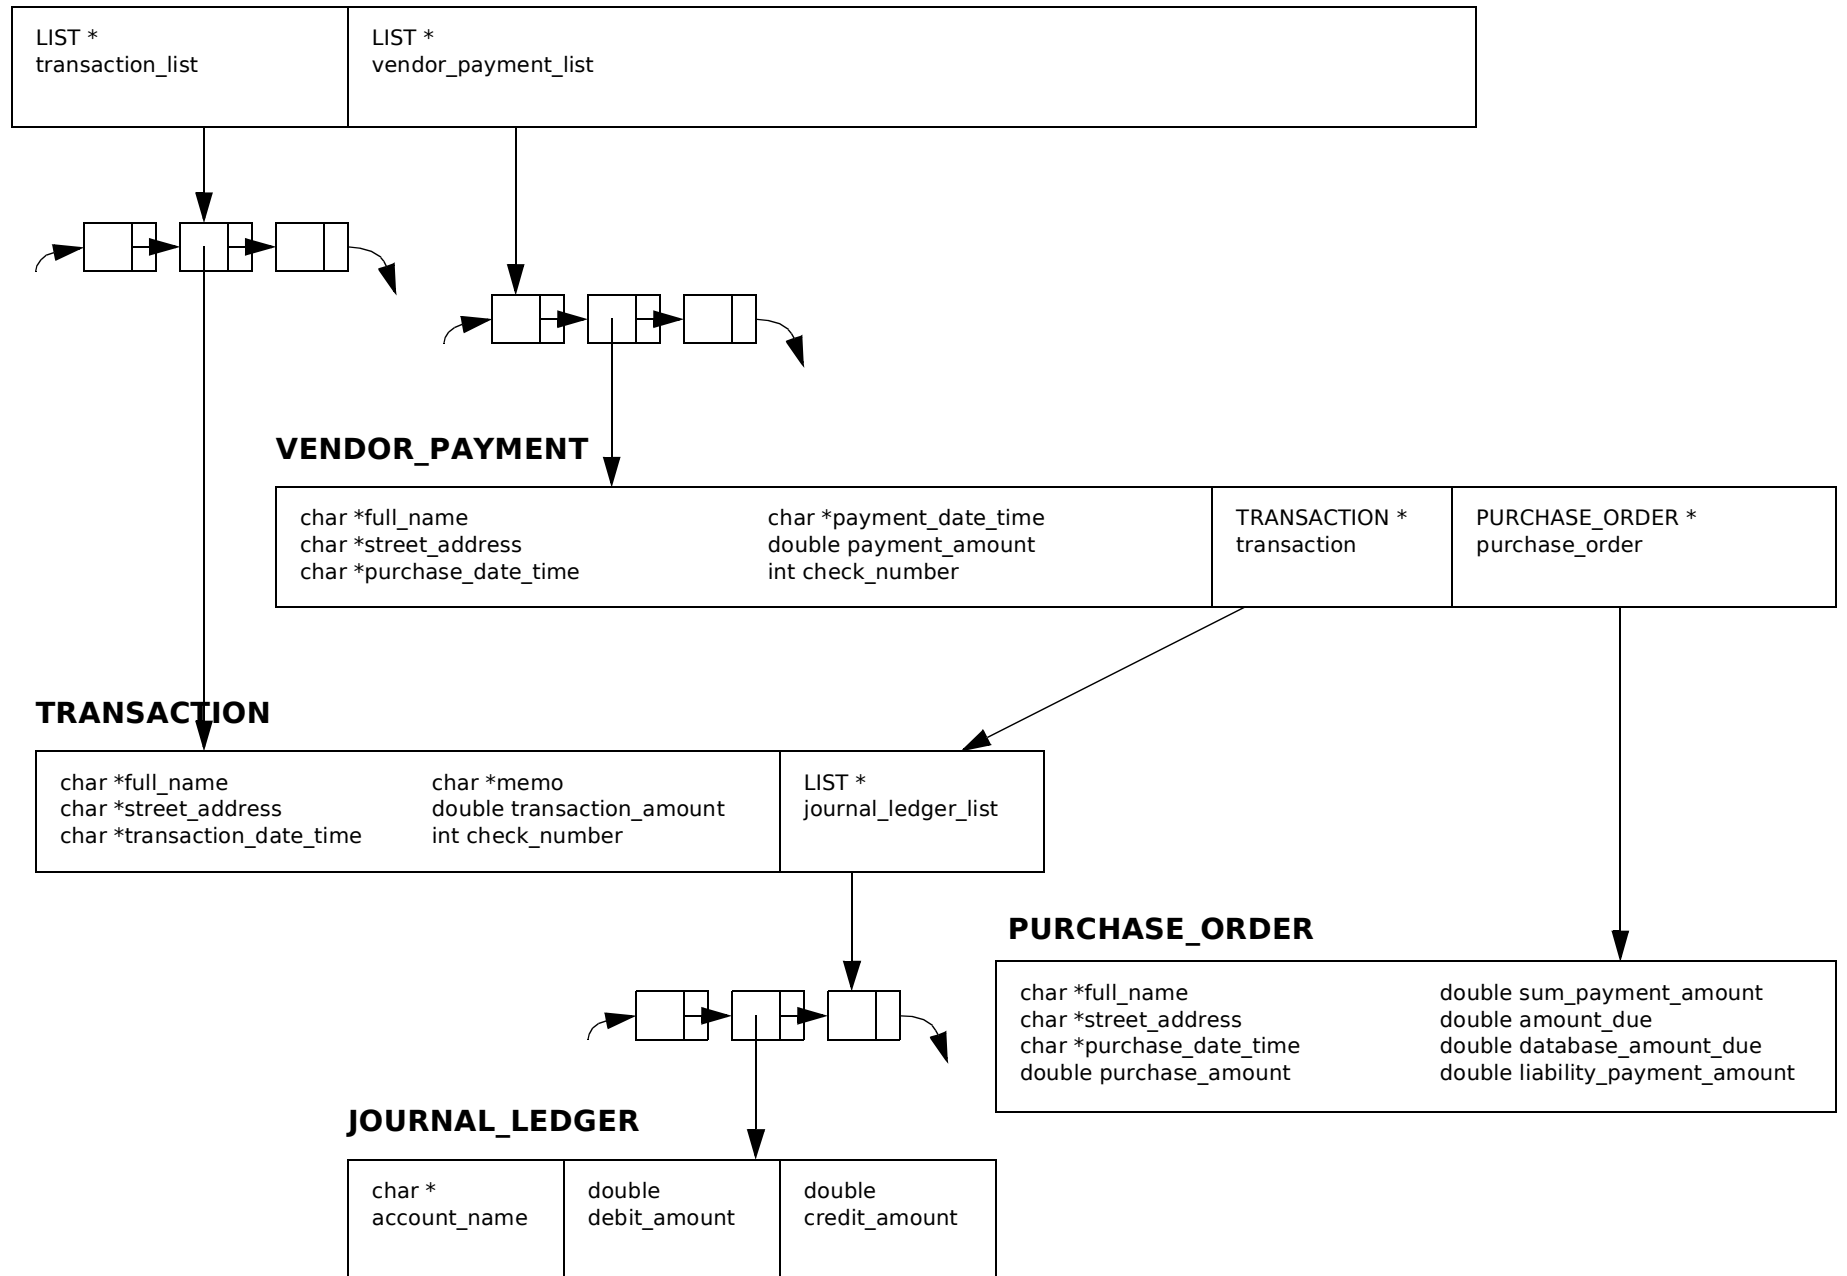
LIST *
transaction_list

LIST *
vendor_payment_list

VENDOR_PAYMENT

char *full_name
char *street_address
char *purchase_date_time

char *payment_date_time
double payment_amount
int check_number

TRANSACTION *
transaction

PURCHASE_ORDER *
purchase_order

TRANSACTION

char *full_name
char *street_address
char *transaction_date_time

char *memo
double transaction_amount
int check_number

LIST *
journal_ledger_list

PURCHASE_ORDER

char *full_name
char *street_address
char *purchase_date_time
double purchase_amount

double sum_payment_amount
double amount_due
double database_amount_due
double liability_payment_amount

JOURNAL_LEDGER

char *
account_name

double
debit_amount

double
credit_amount